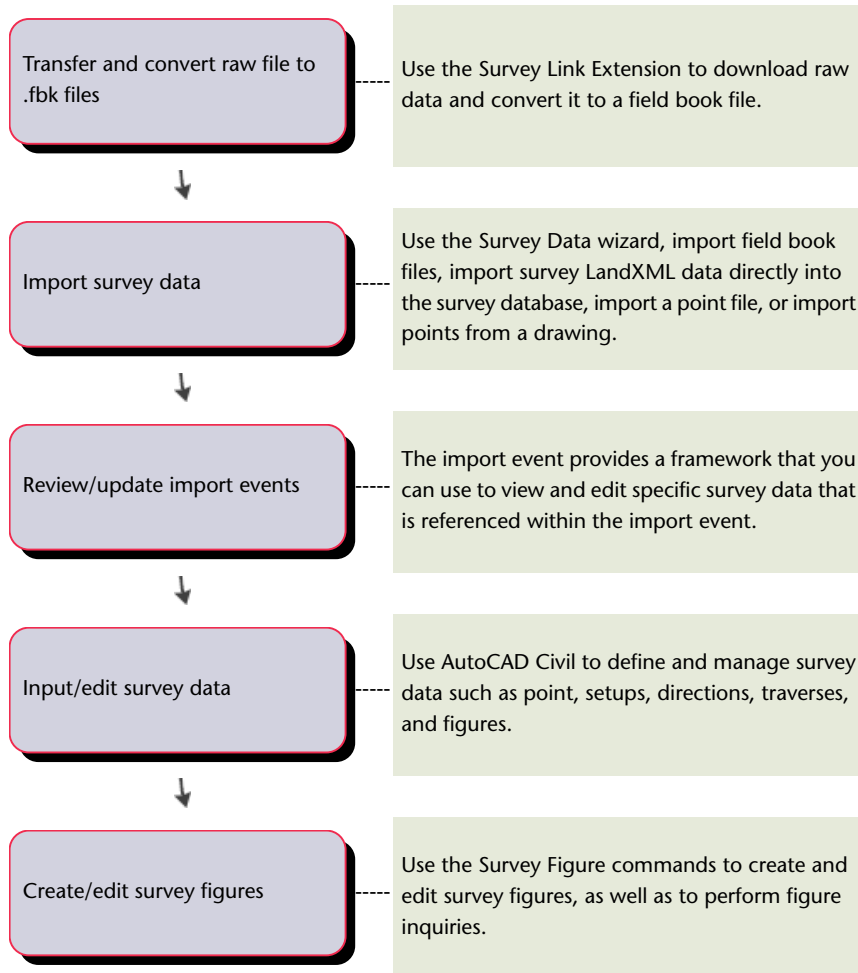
Transfer and convert raw file to .fbk files

Use the Survey Link Extension to download raw data and convert it to a field book file.

Import survey data

Use the Survey Data wizard, import field book files, import survey LandXML data directly into the survey database, import a point file, or import points from a drawing.

Review/update import events

The import event provides a framework that you can use to view and edit specific survey data that is referenced within the import event.

Input/edit survey data

Use AutoCAD Civil to define and manage survey data such as point, setups, directions, traverses, and figures.

Create/edit survey figures

Use the Survey Figure commands to create and edit survey figures, as well as to perform figure inquiries.